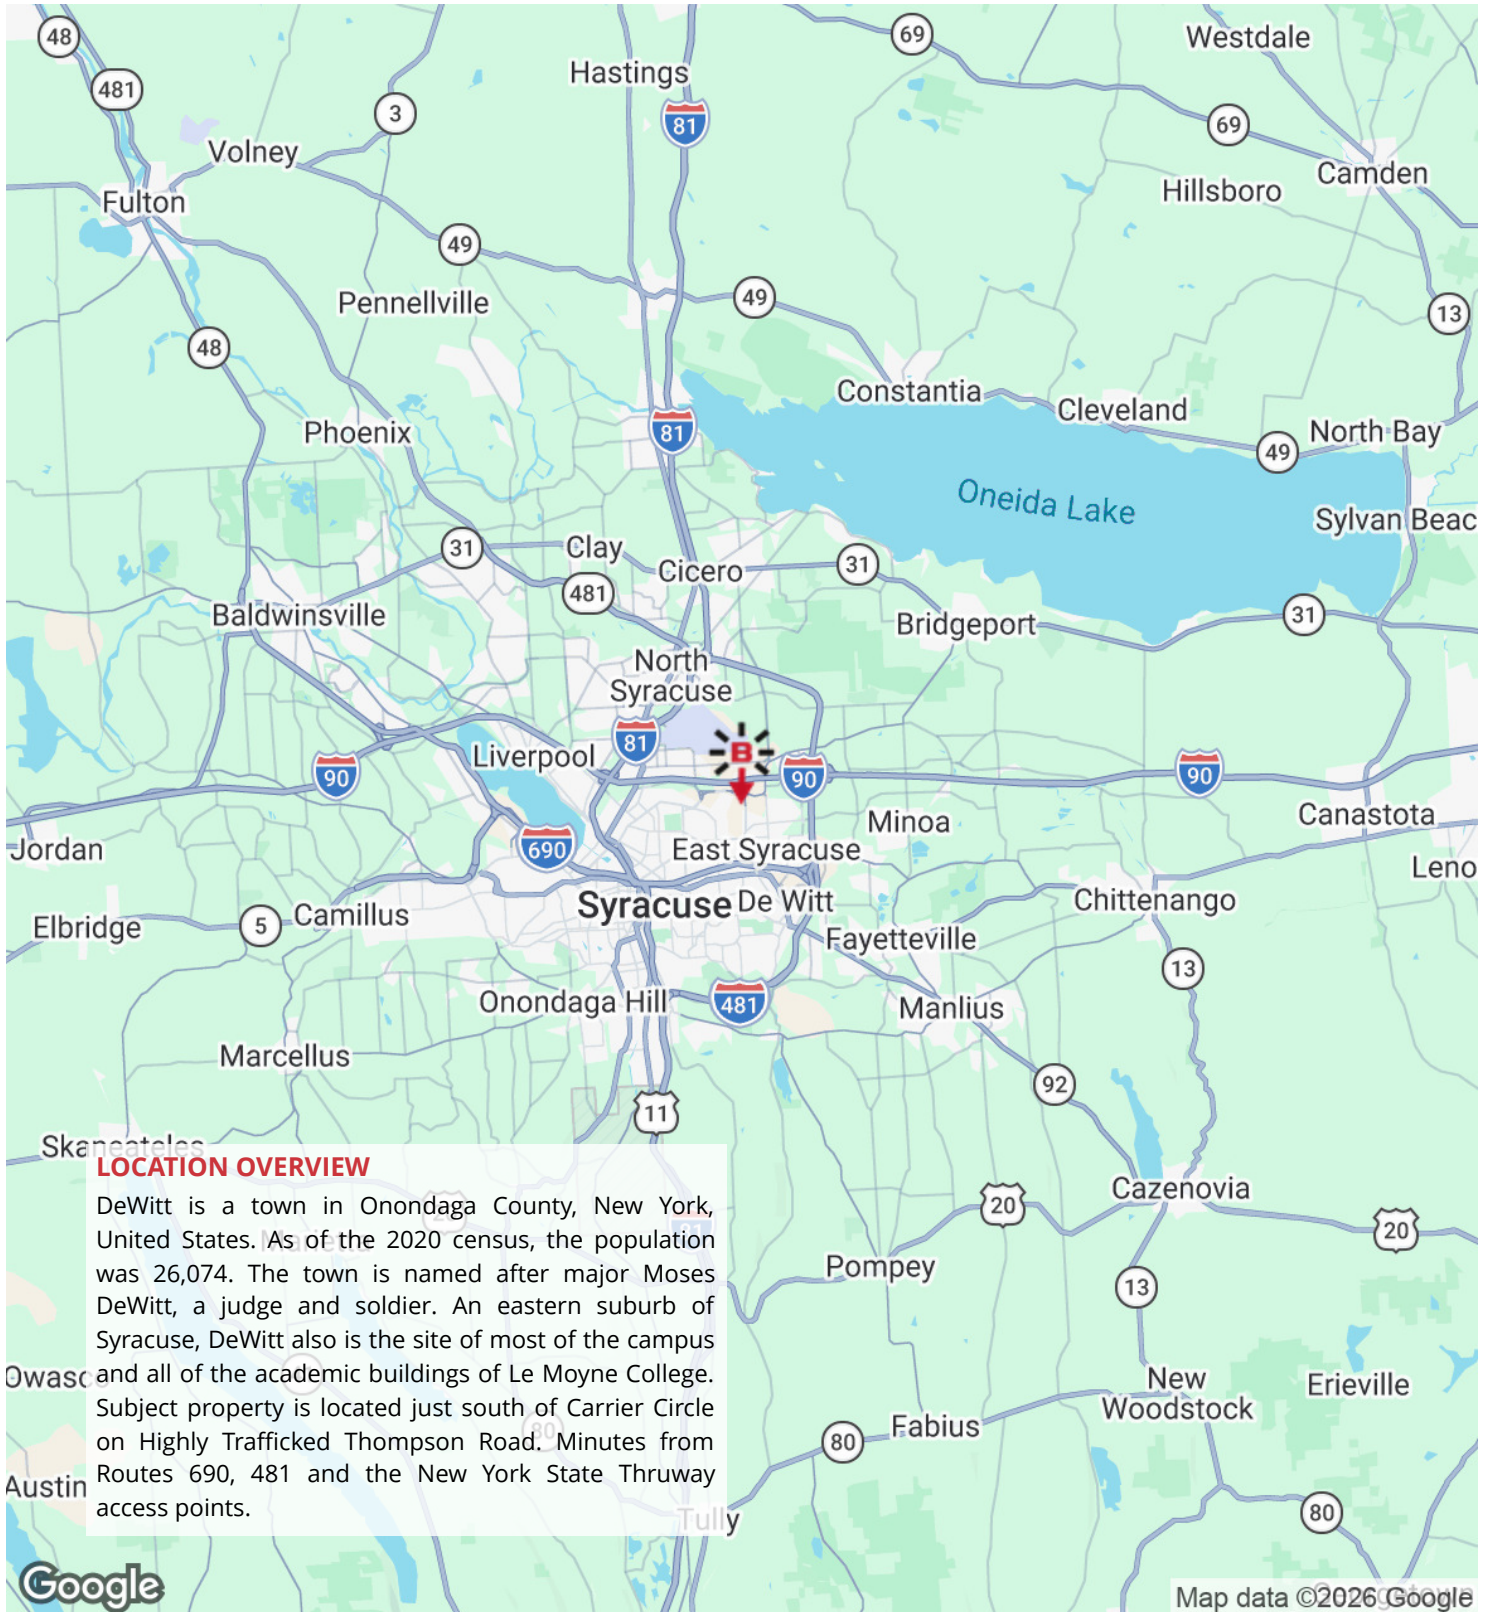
48
481
3
Hastings
81
69
Westdale
69
Volney
Fulton
49
Hillsboro
Camden
Pennellville
49
13
48
Constantia
Cleveland
Phoenix
81
North Bay
49
Oneida Lake
Sylvan Beac
31
Clay
Cicero
31
481
Baldwinsville
Bridgeport
31
North Syracuse
B
81
Liverpool
90
90
90
Canastota
Minoa
Jordan
690
East Syracuse
Leno
Syracuse
De Witt
Chittenango
Elbridge
5
Camillus
Fayetteville
13
Onondaga Hill
481
Manlius
Marcellus
92
11
Skaneateles

LOCATION OVERVIEW
DeWitt is a town in Onondaga County, New York, United States. As of the 2020 census, the population was 26,074. The town is named after major Moses DeWitt, a judge and soldier. An eastern suburb of Syracuse, DeWitt also is the site of most of the campus and all of the academic buildings of Le Moyne College. Subject property is located just south of Carrier Circle on Highly Trafficked Thompson Road. Minutes from Routes 690, 481 and the New York State Thruway access points.

Cazenovia
20
20
Pompey
13
Owasc
New Woodstock
Erieville
80
Fabius
Austin
Tully
80
Google
Map data ©2026 Google